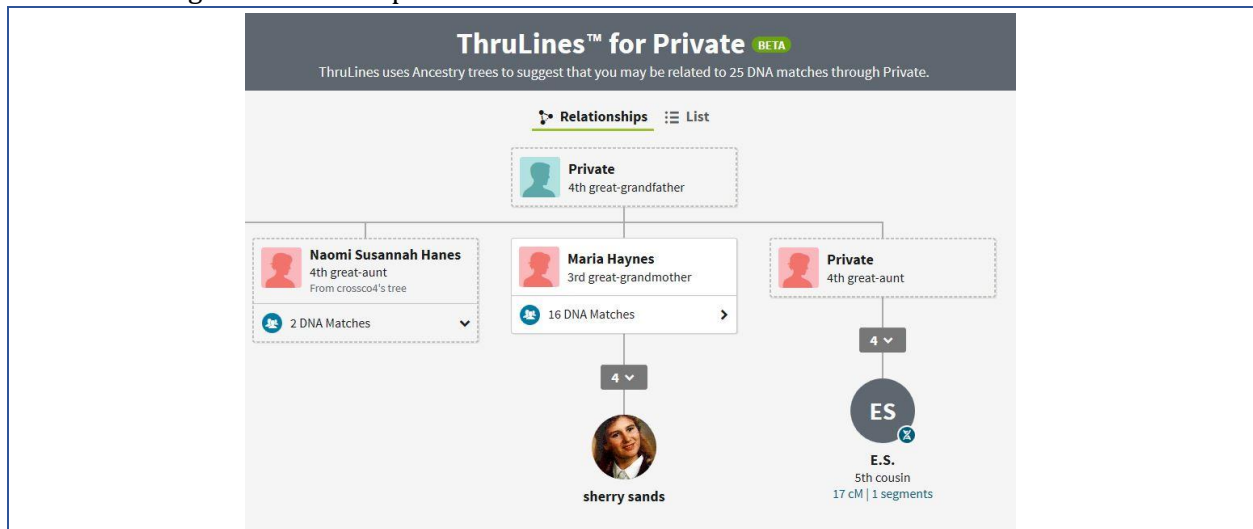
ThruLines™ for Private BETA

ThruLines uses Ancestry trees to suggest that you may be related to 25 DNA matches through Private.

Relationships List

Private
4th great-grandfather

Naomi Susannah Hanes
4th great-aunt
From crossco4's tree

2 DNA Matches

Maria Haynes
3rd great-grandmother

16 DNA Matches

Private
4th great-aunt

4

4

sherry sands

ES

E.S.
5th cousin
17 cM | 1 segments